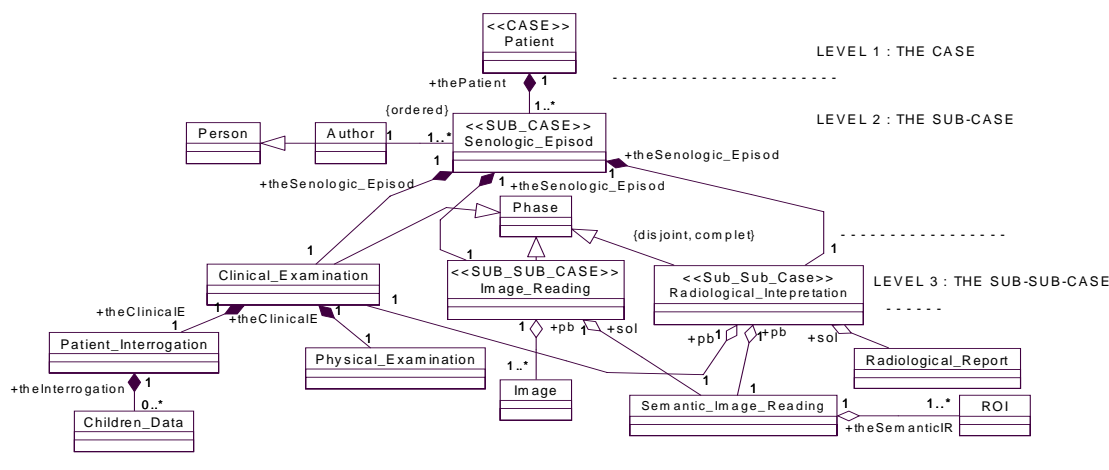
<<CASE>>
Patient

LEVEL 1 : THE CASE

+thePatient
1
1..*
{ordered}

LEVEL 2 : THE SUB-CASE

Person
Author
1
1..*
<<SUB_CASE>>
Senologic_Episod
1
1
+theSenologic_Episod
+theSenologic_Episod
1
+theSenologic_Episod

Phase
{disjoint, complet}
1
1
1

Clinical_Examination
<<SUB_SUB_CASE>>
Image_Reading
<<Sub_Sub_Case>>
Radiological_Intepretation

LEVEL 3 : THE SUB-SUB-CASE

+theClinicalE
1
1
+theClinicalE
1
1
1
+pb
1
+sol
+pb
1
1
+pb
+sol

Patient_Interrogation
Physical_Examination
Radiological_Report
1
1..*
+theInterrogation
1
Image
1
1
0..*
Semantic_Image_Reading
1
1..*
ROI
Children_Data
+theSemanticIR